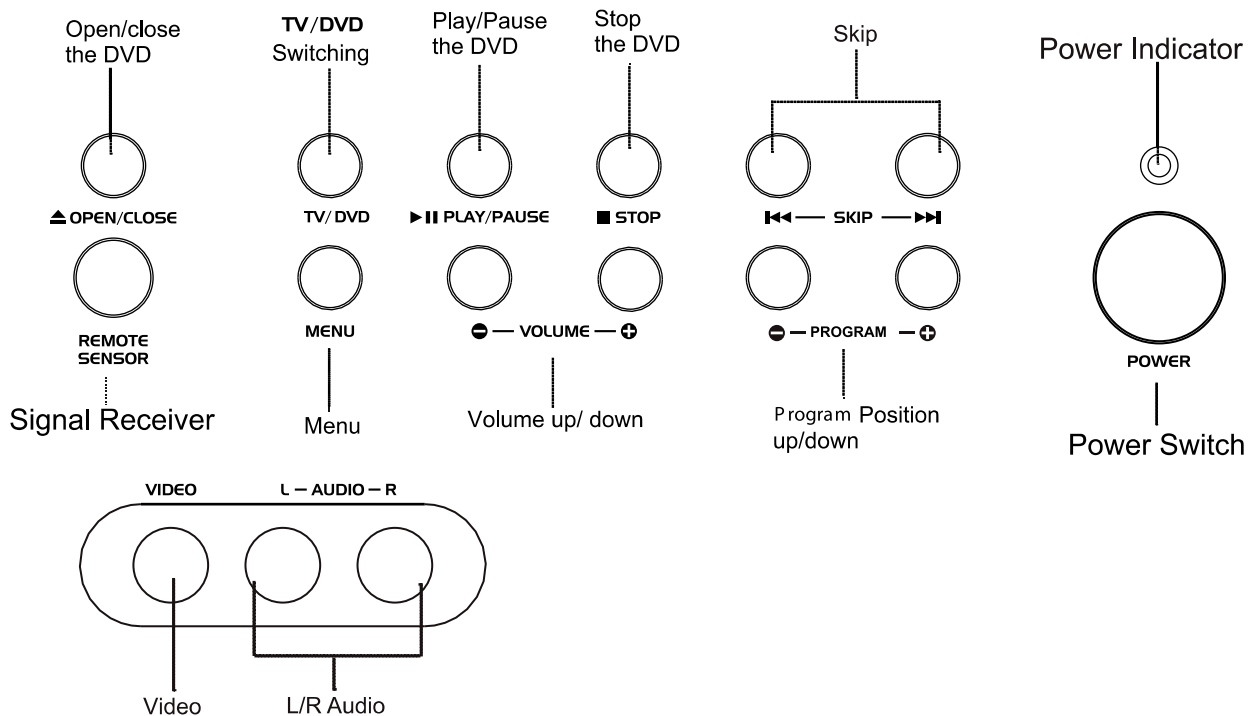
Open/close the DVD

TV/DVD Switching

Play/Pause the DVD

Stop the DVD

Skip

Power Indicator

⏏ OPEN/CLOSE

TV/ DVD

▶II PLAY/PAUSE

■ STOP

⏮ — SKIP — ⏭

REMOTE SENSOR

MENU

⊖ — VOLUME — ⊕

⊖ — PROGRAM — ⊕

POWER

Signal Receiver

Menu

Volume up/ down

Program Position up/down

Power Switch

VIDEO

L — AUDIO — R

Video

L/R Audio